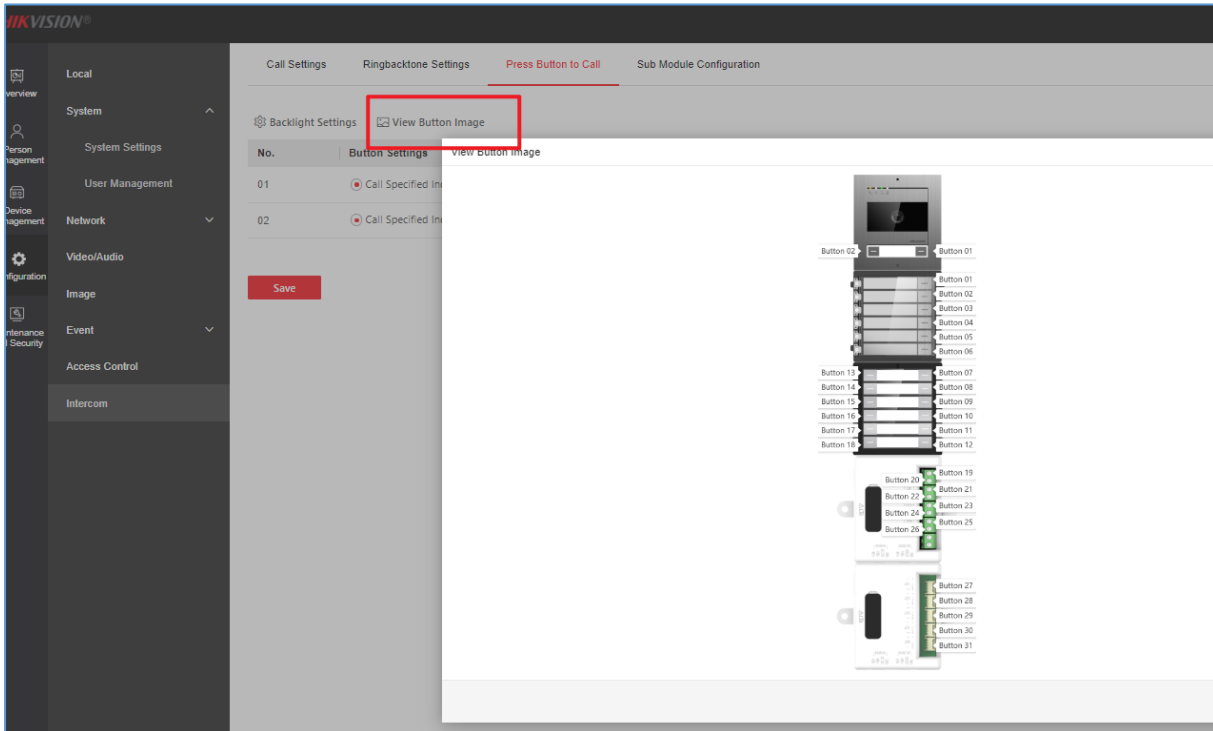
IKVISION®

verview

Person
nagement

Device
nagement

nfiguration

ntenance
l Security

Local

System

System Settings

User Management

Network

Video/Audio

Image

Event

Access Control

Intercom

Call Settings
Ringbacktone Settings
Press Button to Call
Sub Module Configuration

Backlight Settings
View Button Image

| No. | Button Settings |
|---|---|
| 01 | Call Specified In |
| 02 | Call Specified In |

Save

View Button Image

Button 02
Button 01
Button 01
Button 02
Button 03
Button 04
Button 05
Button 06
Button 13
Button 07
Button 14
Button 08
Button 15
Button 09
Button 16
Button 10
Button 17
Button 11
Button 18
Button 12
Button 19
Button 20
Button 21
Button 22
Button 23
Button 24
Button 25
Button 26
Button 27
Button 28
Button 29
Button 30
Button 31